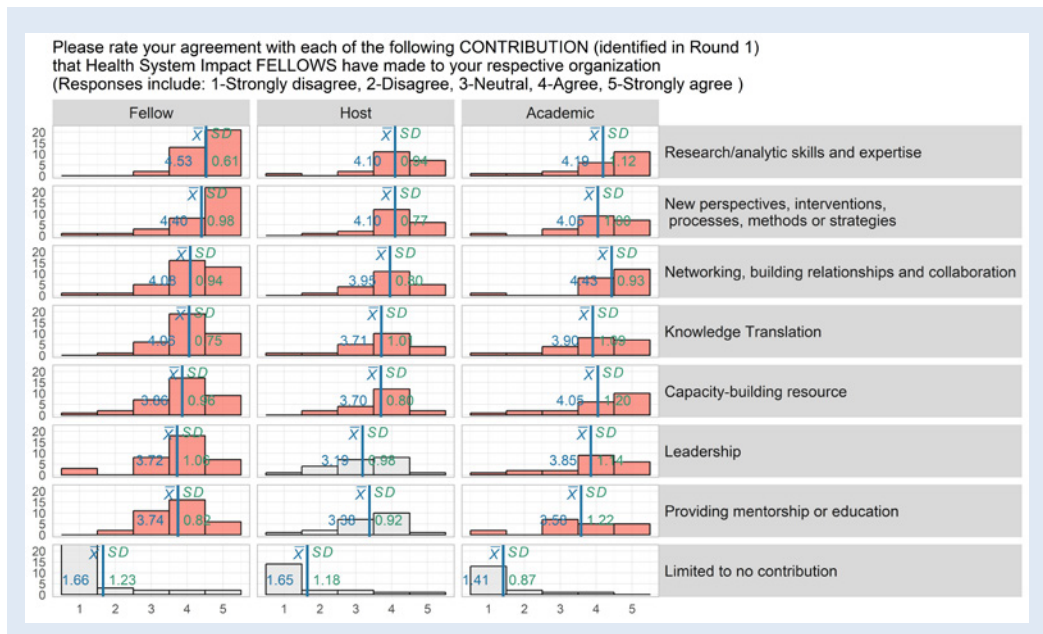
Please rate your agreement with each of the following CONTRIBUTION (identified in Round 1) that Health System Impact FELLOWS have made to your respective organization
(Responses include: 1-Strongly disagree, 2-Disagree, 3-Neutral, 4-Agree, 5-Strongly agree )

| | Fellow | Host | Academic | |
|---|---|---|---|---|
| | $\bar{X}$ SD 4.53 0.61 | $\bar{X}$ SD 4.10 0.94 | $\bar{X}$ SD 4.19 1.12 | Research/analytic skills and expertise |
| | $\bar{X}$ SD 4.40 0.98 | $\bar{X}$ SD 4.10 0.77 | $\bar{X}$ SD 4.05 1.00 | New perspectives, interventions, processes, methods or strategies |
| | $\bar{X}$ SD 4.08 0.94 | $\bar{X}$ SD 3.95 0.80 | $\bar{X}$ SD 4.43 0.93 | Networking, building relationships and collaboration |
| | $\bar{X}$ SD 4.06 0.75 | $\bar{X}$ SD 3.71 1.01 | $\bar{X}$ SD 3.90 1.09 | Knowledge Translation |
| | $\bar{X}$ SD 3.86 0.96 | $\bar{X}$ SD 3.70 0.80 | $\bar{X}$ SD 4.05 1.20 | Capacity-building resource |
| | $\bar{X}$ SD 3.72 1.06 | $\bar{X}$ SD 3.19 0.98 | $\bar{X}$ SD 3.85 1.14 | Leadership |
| | $\bar{X}$ SD 3.74 0.82 | $\bar{X}$ SD 3.38 0.92 | $\bar{X}$ SD 3.50 1.22 | Providing mentorship or education |
| | $\bar{X}$ SD 1.66 1.23 | $\bar{X}$ SD 1.65 1.18 | $\bar{X}$ SD 1.41 0.87 | Limited to no contribution |

20 15 10 5 0

1 2 3 4 5 1 2 3 4 5 1 2 3 4 5